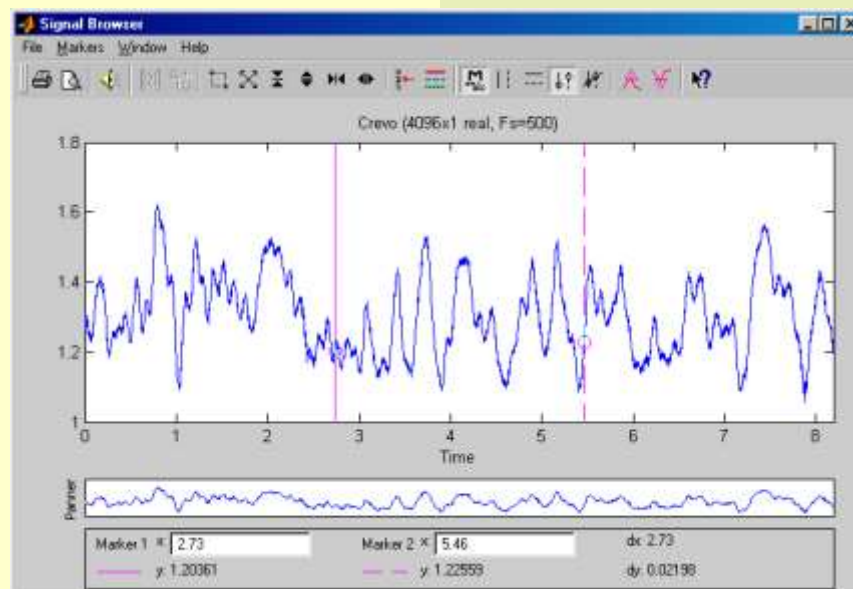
Signal Browser

File Markers Window Help

Crevo (4096x1 real, Fs=500)

1.8
1.6
1.4
1.2
1

0 1 2 3 4 5 6 7 8

Time

Panner

Marker 1 x: 2.73
y: 1.20361

Marker 2 x: 5.46
y: 1.22559

dx: 2.73
dy: 0.02198